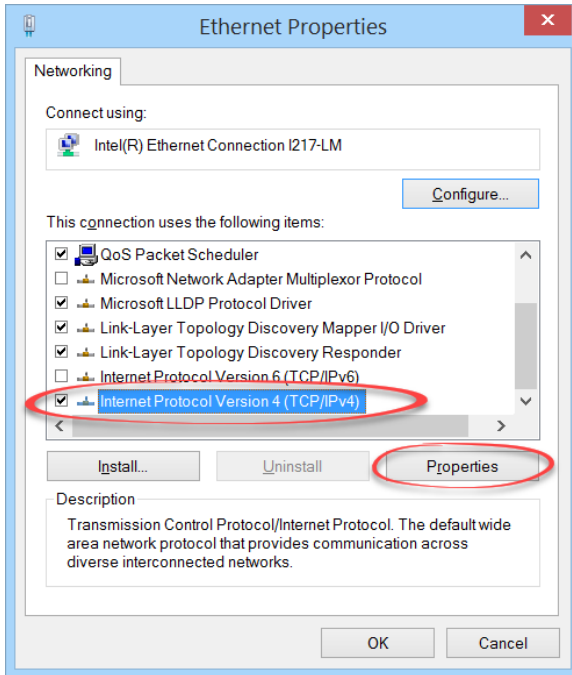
Ethernet Properties

Networking

Connect using:

Intel(R) Ethernet Connection I217-LM

Configure...

This connection uses the following items:

QoS Packet Scheduler
Microsoft Network Adapter Multiplexor Protocol
Microsoft LLDP Protocol Driver
Link-Layer Topology Discovery Mapper I/O Driver
Link-Layer Topology Discovery Responder
Internet Protocol Version 6 (TCP/IPv6)
Internet Protocol Version 4 (TCP/IPv4)

Install...
Uninstall
Properties

Description
Transmission Control Protocol/Internet Protocol. The default wide area network protocol that provides communication across diverse interconnected networks.

OK
Cancel